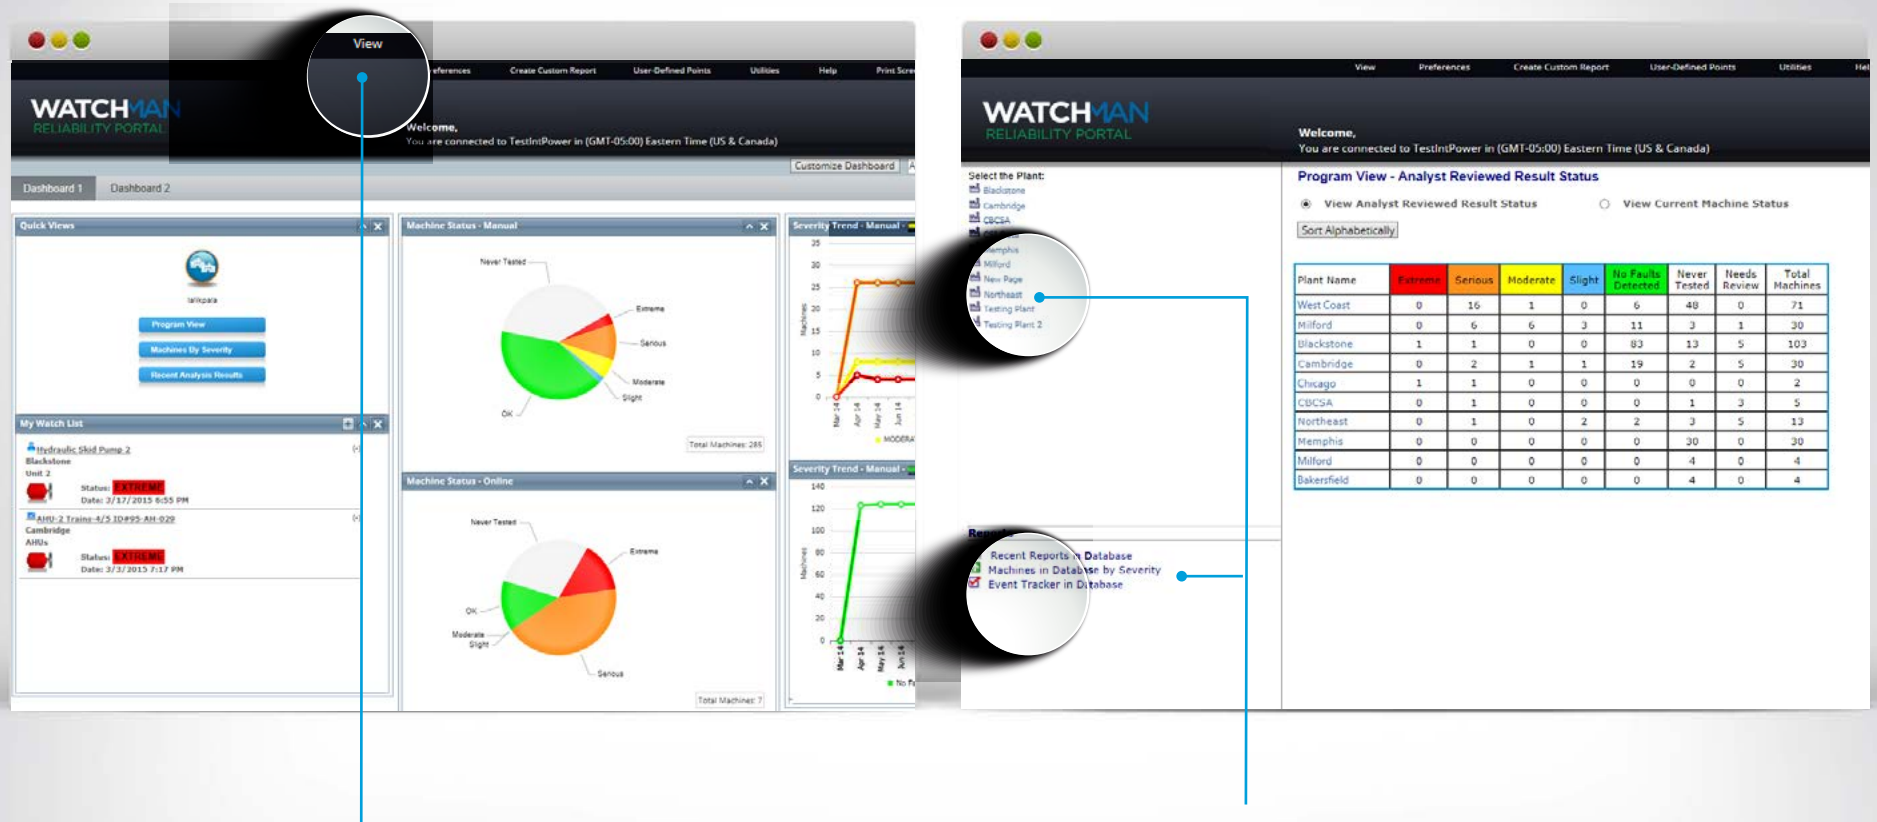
View

references Create Custom Report User-Defined Points Utilities Help Print Scre

WATCHMAN
RELIABILITY PORTAL

Welcome,
You are connected to TestIntPower in (GMT-05:00) Eastern Time (US & Canada)

Customize Dashboard

Dashboard 1 Dashboard 2

Quick Views

lalikpala

Program View
Machines By Severity
Recent Analysis Results

My Watch List

Hydraulic Skid Pump 2
Blackstone
Unit 2
Status: EXTREME
Date: 3/17/2015 6:55 PM

AHU-2 Trains-4/5 ID#95-AH-029
Cambridge
AHUs
Status: EXTREME
Date: 3/3/2015 7:17 PM

Machine Status - Manual

Never Tested
Extreme
Serious
Moderate
Slight
OK

Total Machines: 285

Machine Status - Online

Never Tested
Extreme
OK
Moderate
Slight
Serious

Total Machines: 7

Severity Trend - Manual -

35 30 25 20 15 10 5 0

Machines

Mar 14 Apr 14 May 14 Jun 14

MODERA

Severity Trend - Manual -

140 120 100 80 60 40 20 0

Machines

Mar 14 Apr 14 May 14 Jun 14

No F

View Preferences Create Custom Report User-Defined Points Utilities Hel

WATCHMAN
RELIABILITY PORTAL

Welcome,
You are connected to TestIntPower in (GMT-05:00) Eastern Time (US & Canada)

Select the Plant:
Blackstone
Cambridge
CBCSA
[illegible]
Memphis
Milford
New Page
Northeast
Testing Plant
Testing Plant 2

Program View - Analyst Reviewed Result Status

View Analyst Reviewed Result Status View Current Machine Status

Sort Alphabetically

| Plant Name | Extreme | Serious | Moderate | Slight | No Faults Detected | Never Tested | Needs Review | Total Machines |
|---|---|---|---|---|---|---|---|---|
| West Coast | 0 | 16 | 1 | 0 | 6 | 48 | 0 | 71 |
| Milford | 0 | 6 | 6 | 3 | 11 | 3 | 1 | 30 |
| Blackstone | 1 | 1 | 0 | 0 | 83 | 13 | 5 | 103 |
| Cambridge | 0 | 2 | 1 | 1 | 19 | 2 | 5 | 30 |
| Chicago | 1 | 1 | 0 | 0 | 0 | 0 | 0 | 2 |
| CBCSA | 0 | 1 | 0 | 0 | 0 | 1 | 3 | 5 |
| Northeast | 0 | 1 | 0 | 2 | 2 | 3 | 5 | 13 |
| Memphis | 0 | 0 | 0 | 0 | 0 | 30 | 0 | 30 |
| Milford | 0 | 0 | 0 | 0 | 0 | 4 | 0 | 4 |
| Bakersfield | 0 | 0 | 0 | 0 | 0 | 4 | 0 | 4 |

Reports
Recent Reports in Database
Machines in Database by Severity
Event Tracker in Database